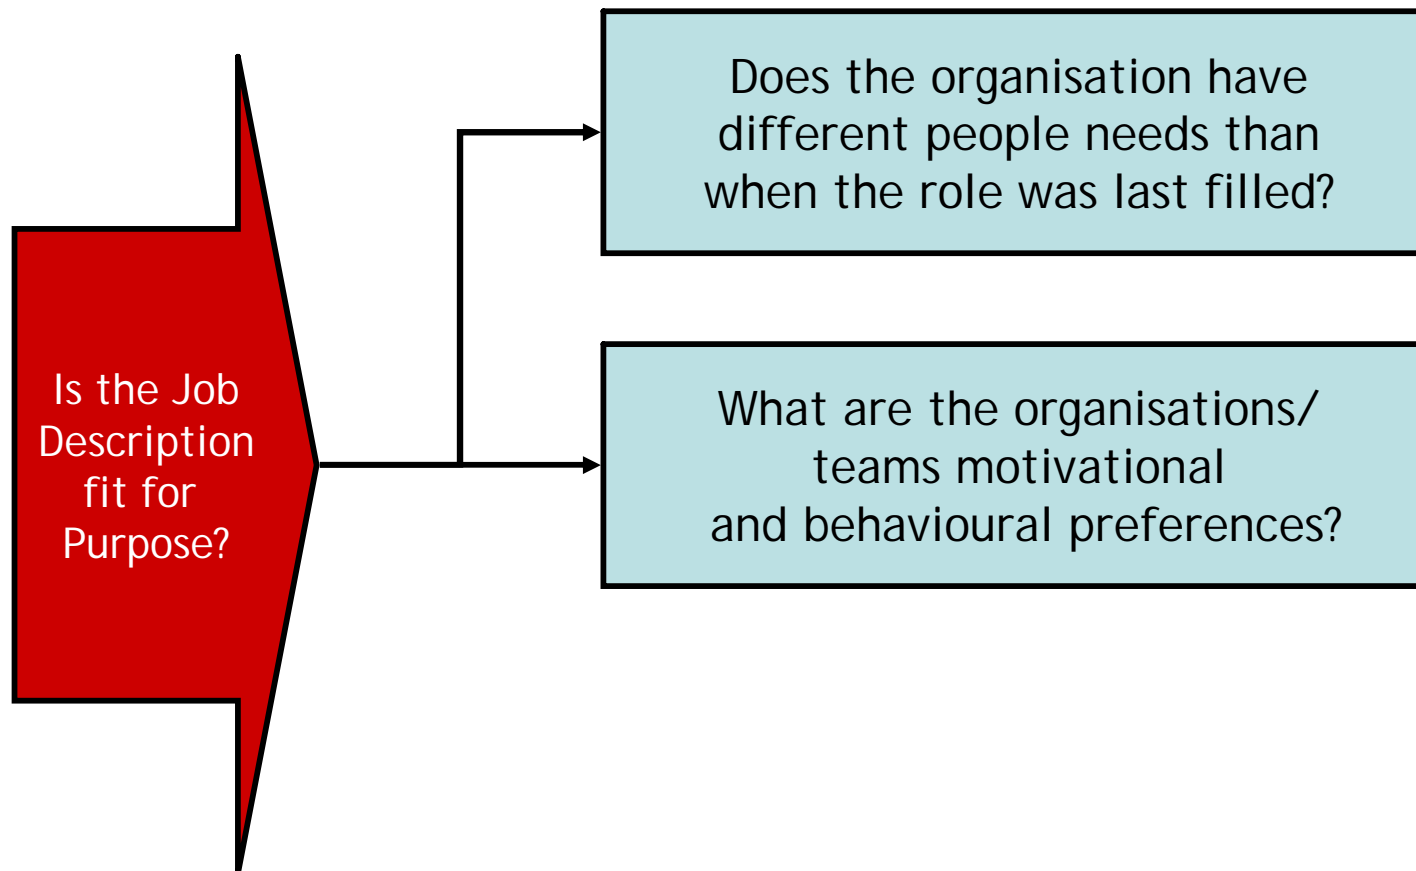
Is the Job Description fit for Purpose?

Does the organisation have different people needs than when the role was last filled?

What are the organisations/ teams motivational and behavioural preferences?